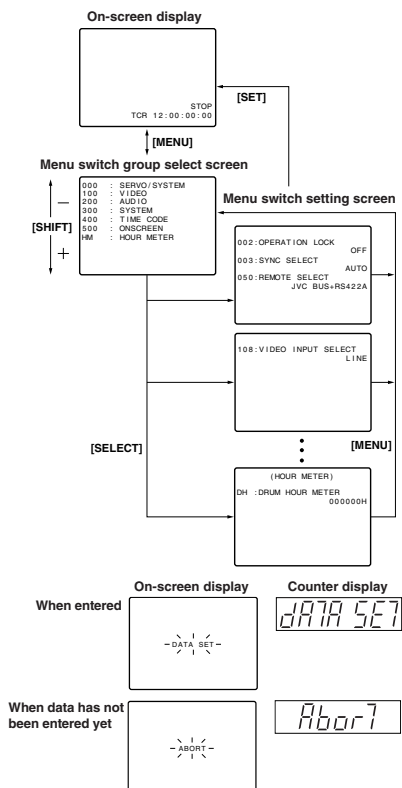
On-screen display

STOP
TCR 12:00:00:00

[SET]

[MENU]

Menu switch group select screen

000 : SERVO/SYSTEM
100 : VIDEO
200 : AUDIO
300 : SYSTEM
400 : TIME CODE
500 : ONSCREEN
HM : HOUR METER

–
[SHIFT]
+

Menu switch setting screen

002:OPERATION LOCK
OFF
003:SYNC SELECT
AUTO
050:REMOTE SELECT
JVC BUS+RS422A

108:VIDEO INPUT SELECT
LINE

[MENU]

[SELECT]

(HOUR METER)
DH :DRUM HOUR METER
000000H

On-screen display

Counter display

When entered

DATA SET

dATA SET

When data has not been entered yet

ABORT

Abort